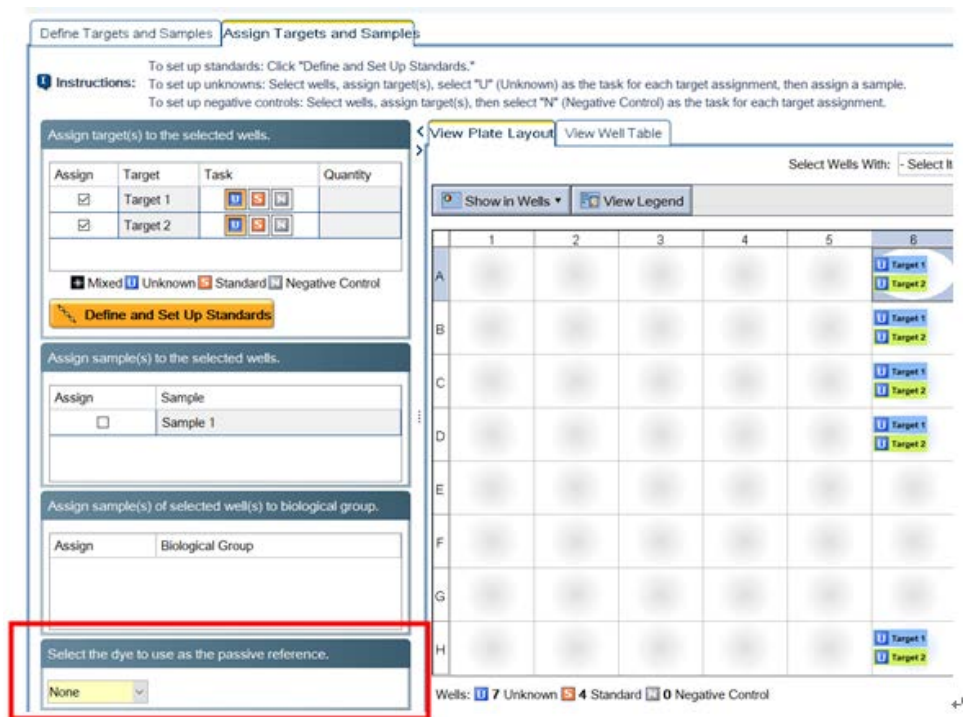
Define Targets and Samples | Assign Targets and Samples

Instructions: To set up standards: Click "Define and Set Up Standards." To set up unknowns: Select wells, assign target(s), select "U" (Unknown) as the task for each target assignment, then assign a sample. To set up negative controls: Select wells, assign target(s), then select "N" (Negative Control) as the task for each target assignment.

Assign target(s) to the selected wells.

| Assign | Target | Task | Quantity |
|---|---|---|---|
| ☑ | Target 1 | U S N | |
| ☑ | Target 2 | U S N | |

Mixed U Unknown S Standard N Negative Control

Define and Set Up Standards

Assign sample(s) to the selected wells.

| Assign | Sample |
|---|---|
| ☐ | Sample 1 |

Assign sample(s) of selected well(s) to biological group.

| Assign | Biological Group |
|---|---|

Select the dye to use as the passive reference.

None

View Plate Layout | View Well Table

Select Wells With: - Select It

Show in Wells ▾ | View Legend

| | 1 | 2 | 3 | 4 | 5 | 6 |
|---|---|---|---|---|---|---|
| A | | | | | | U Target 1 U Target 2 |
| B | | | | | | U Target 1 U Target 2 |
| C | | | | | | U Target 1 U Target 2 |
| D | | | | | | U Target 1 U Target 2 |
| E | | | | | | |
| F | | | | | | |
| G | | | | | | |
| H | | | | | | U Target 1 U Target 2 |

Wells: U 7 Unknown S 4 Standard N 0 Negative Control